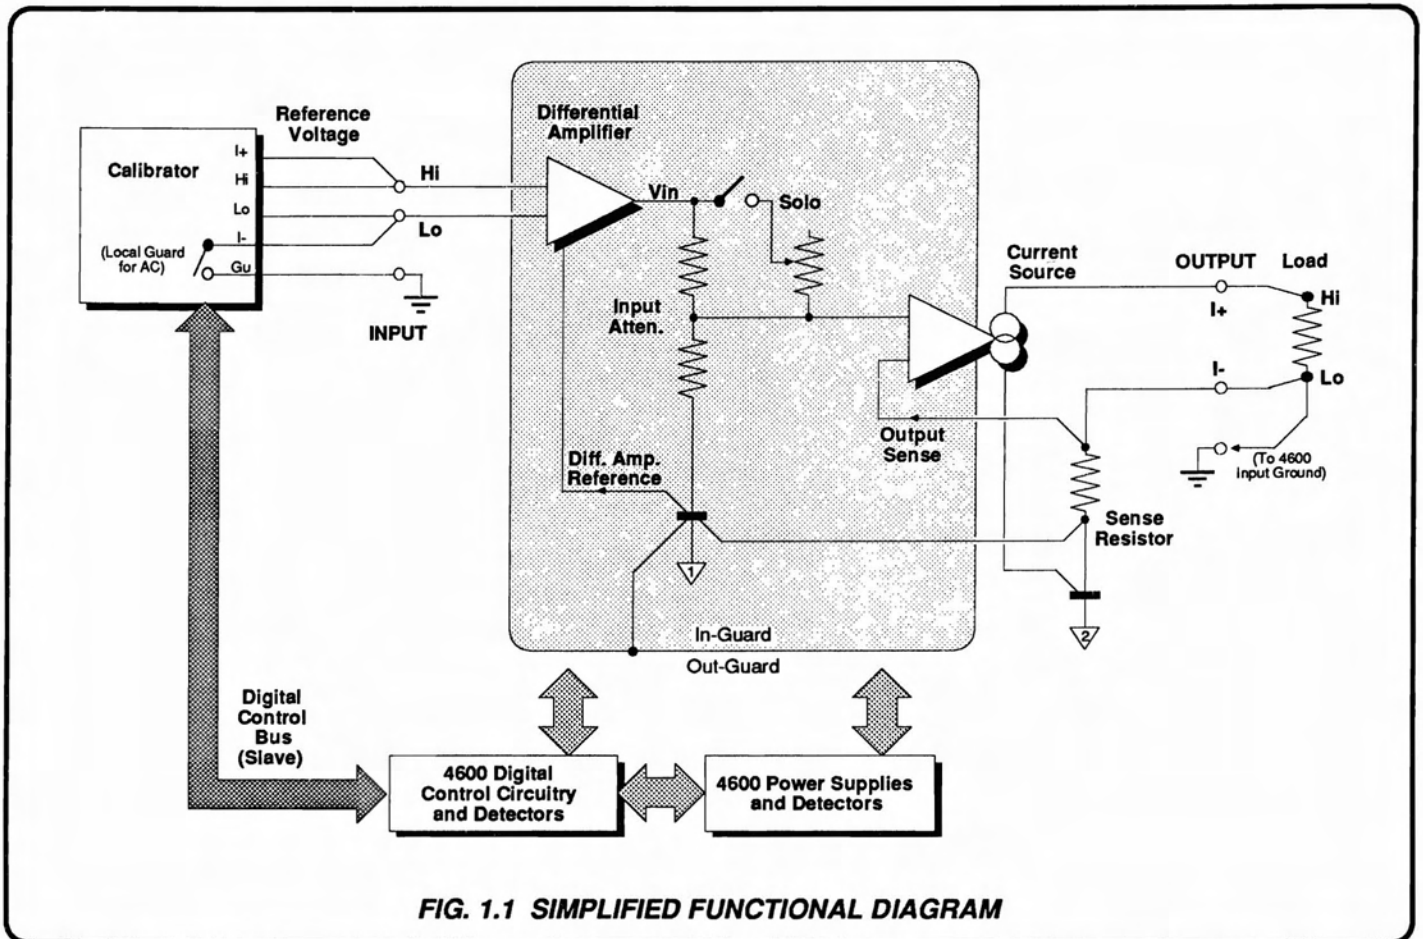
Calibrator
I+
Hi
Lo
I-
(Local Guard for AC)
Gu

Reference Voltage
Hi
Lo
INPUT

Differential Amplifier
Vin
Solo
Input Atten.
Diff. Amp. Reference
1
In-Guard
Out-Guard

Current Source
Output Sense
Sense Resistor
2

OUTPUT
Load
I+
Hi
I-
Lo
(To 4600 Input Ground)

Digital Control Bus (Slave)

4600 Digital Control Circuitry and Detectors

4600 Power Supplies and Detectors

FIG. 1.1 SIMPLIFIED FUNCTIONAL DIAGRAM